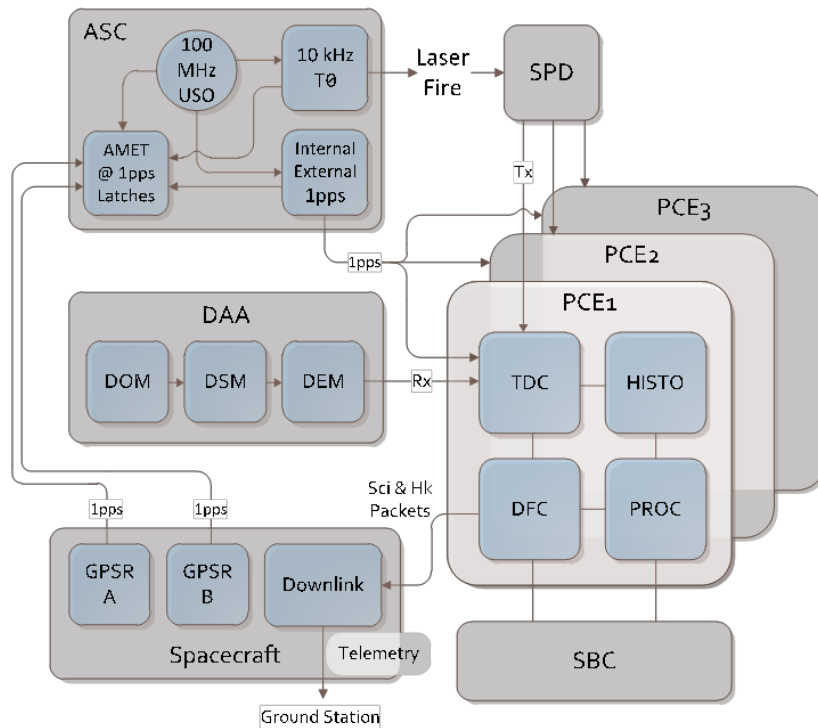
ASC

100 MHz USO

10 kHz T0

Laser Fire

SPD

AMET @ 1pps Latches

Internal External 1pps

Tx

PCE3

PCE2

1pps

PCE1

DAA

DOM

DSM

DEM

Rx

TDC

HISTO

Sci & Hk Packets

DFC

PROC

1pps

1pps

GPSR A

GPSR B

Downlink

Spacecraft

Telemetry

SBC

Ground Station